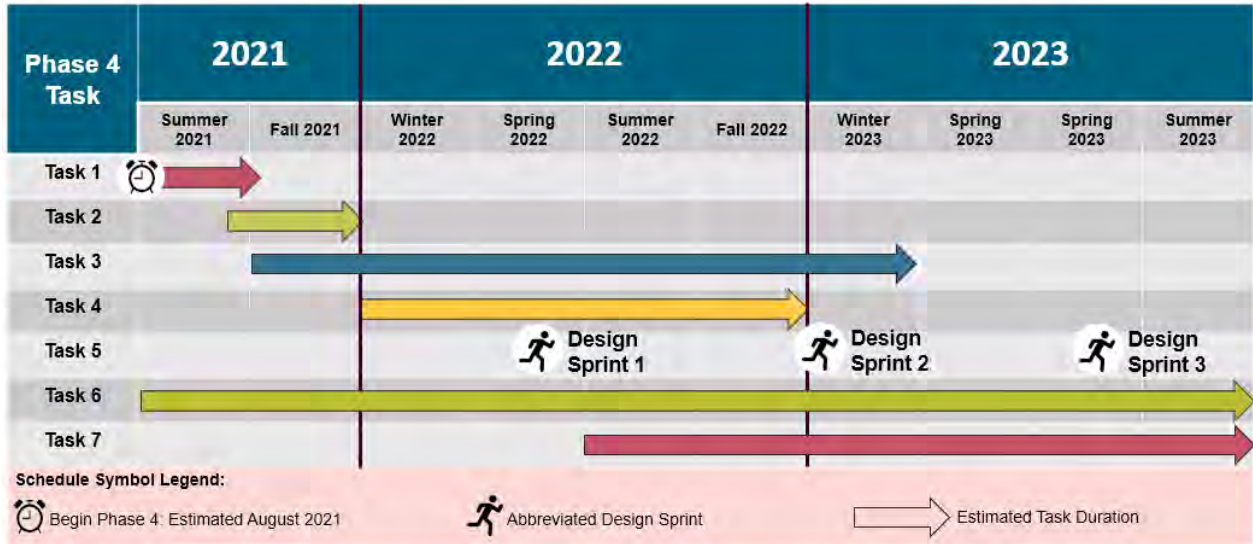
| Phase 4 Task | 2021 | | 2022 | | | | 2023 | | | |
|---|---|---|---|---|---|---|---|---|---|---|
| | Summer 2021 | Fall 2021 | Winter 2022 | Spring 2022 | Summer 2022 | Fall 2022 | Winter 2023 | Spring 2023 | Spring 2023 | Summer 2023 |
| Task 1 | | | | | | | | | | |
| Task 2 | | | | | | | | | | |
| Task 3 | | | | | | | | | | |
| Task 4 | | | | | | | | | | |
| Task 5 | | | | Design Sprint 1 | | | Design Sprint 2 | | | Design Sprint 3 |
| Task 6 | | | | | | | | | | |
| Task 7 | | | | | | | | | | |

Schedule Symbol Legend:

Begin Phase 4: Estimated August 2021

Abbreviated Design Sprint

Estimated Task Duration